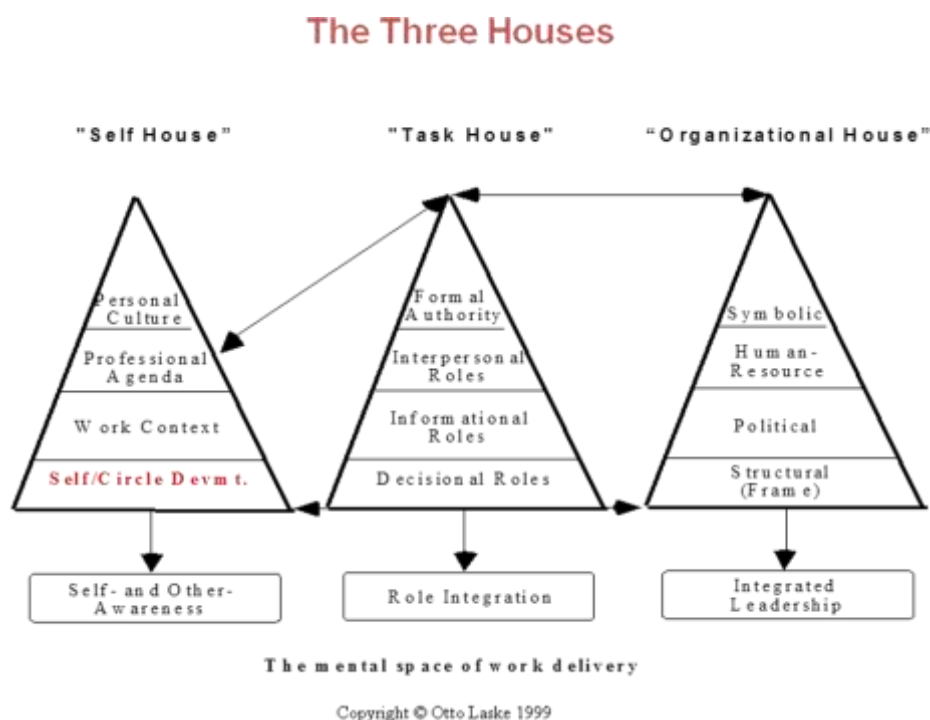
The Three Houses

"Self House"

"Task House"

"Organizational House"

Personal Culture

Professional Agenda

Work Context

Self/Circle Devmt.

Formal Authority

Interpersonal Roles

Informational Roles

Decisional Roles

Symbolic

Human-Resource

Political

Structural (Frame)

Self- and Other-Awareness

Role Integration

Integrated Leadership

The mental space of work delivery

Copyright © Otto Laske 1999